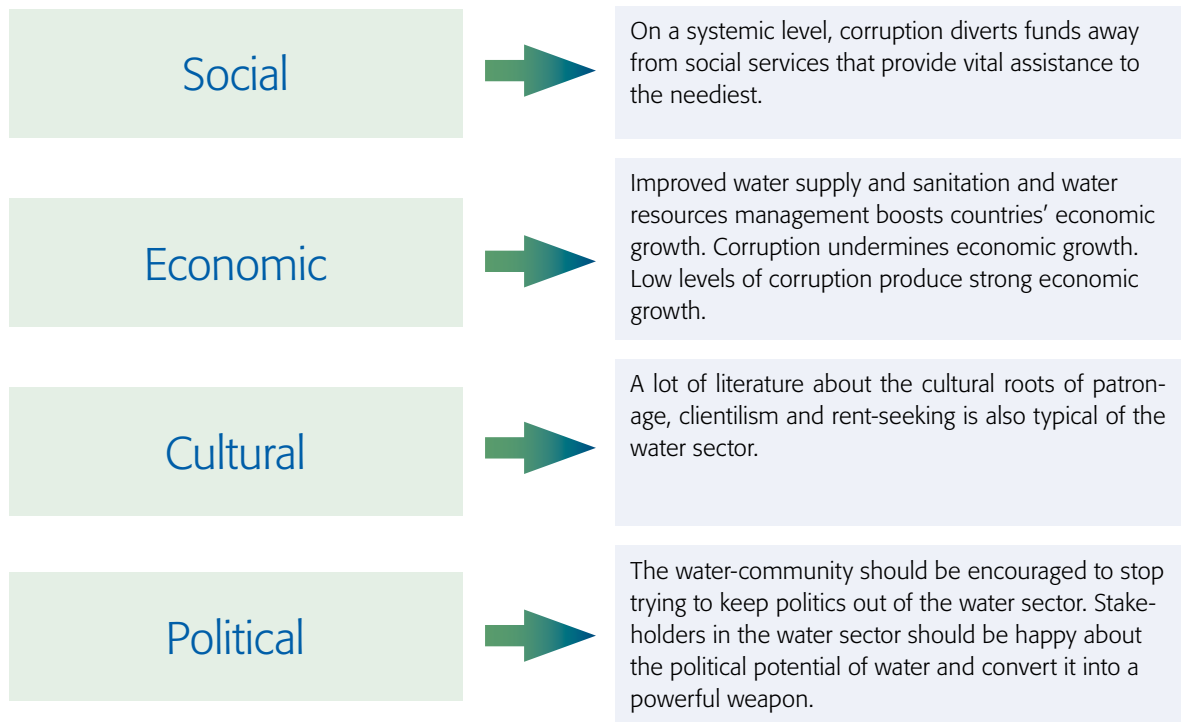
Social

On a systemic level, corruption diverts funds away from social services that provide vital assistance to the neediest.

Economic

Improved water supply and sanitation and water resources management boosts countries' economic growth. Corruption undermines economic growth. Low levels of corruption produce strong economic growth.

Cultural

A lot of literature about the cultural roots of patronage, clientilism and rent-seeking is also typical of the water sector.

Political

The water-community should be encouraged to stop trying to keep politics out of the water sector. Stakeholders in the water sector should be happy about the political potential of water and convert it into a powerful weapon.